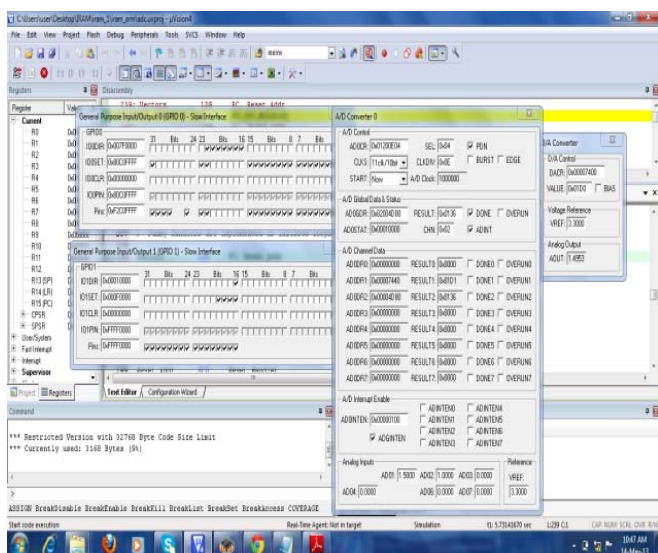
C:\Users\user\Desktop\RAM\ram_5\ram_emradc.uvproj - µVision4

File Edit View Project Flash Debug Peripherals Tools SVCS Window Help

mem

Registers

Disassembly

Register Value

Current

R0
R1
R2
R3
R4
R5
R6
R7
R8
R9
R10
R11
R12
R13 (SP)
R14 (LR)
R15 (PC)
CPSR
SPSR
User/System
Fast Interrupt
Interrupt
Supervisor

Project Registers

General Purpose Input/Output 0 (GPIO 0) - Slow Interface

GPIO0

IO0DIR: 0x007F0000
IO0SET: 0x80C0FFFF
IO0CLR: 0x00000000
IO0PIN: 0x80C0FFFF
Pins: 0xF2C0FFFF

31 Bits 24 23 Bits 16 15 Bits 8 7 Bits

General Purpose Input/Output 1 (GPIO 1) - Slow Interface

GPIO1

IO1DIR: 0x00010000
IO1SET: 0x000F0000
IO1CLR: 0x00000000
IO1PIN: 0xFFFF0000
Pins: 0xFFFF0000

31 Bits 24 23 Bits 16 15 Bits 8 7 Bits

A/D Converter 0

A/D Control
AD0CR: 0x01200E04 SEL: 0x04 PDN
CLKS: 11clk/10bit CLKDIV: 0x0E BURST EDGE
START: Now A/D Clock: 1000000

A/D Global Data & Status
AD0GDR: 0x80204D80 RESULT: 0x0136 DONE OVERUN
ADSTAT: 0x00010000 CHN: 0x02 ADINT

A/D Channel Data
AD0DR0: 0x00000000 RESULT0: 0x0000 DONE0 OVERUN0
AD0DR1: 0x00007440 RESULT1: 0x01D1 DONE1 OVERUN1
AD0DR2: 0x00004D80 RESULT2: 0x0136 DONE2 OVERUN2
AD0DR3: 0x00000000 RESULT3: 0x0000 DONE3 OVERUN3
AD0DR4: 0x00000000 RESULT4: 0x0000 DONE4 OVERUN4
AD0DR5: 0x00000000 RESULT5: 0x0000 DONE5 OVERUN5
AD0DR6: 0x00000000 RESULT6: 0x0000 DONE6 OVERUN6
AD0DR7: 0x00000000 RESULT7: 0x0000 DONE7 OVERUN7

A/D Interrupt Enable
AD0INTEN: 0x00000100 ADINTEN0 ADINTEN4
ADINTEN1 ADINTEN5
ADINTEN2 ADINTEN6
ADGINTEN ADINTEN3 ADINTEN7

Analog Inputs
AD00: 1.5000 AD02: 1.0000 AD03: 0.0000
AD04: 0.0000 AD05: 0.0000 AD07: 0.0000
Reference
VREF: 3.3000

D/A Converter

D/A Control
DACR: 0x00007400
VALUE: 0x01D0 BIAS

Voltage Reference
VREF: 3.3000

Analog Output
AOUT: 1.4950

Text Editor Configuration Wizard

Command

*** Restricted Version with 32768 Byte Code Size Limit
*** Currently used: 3168 Bytes (9%)

>

ASSIGN BreakDisable BreakEnable BreakKill BreakList BreakSet BreakAccess COVERAGE

Start code execution

Real-Time Agent: Not in target

Simulation

t1: 5.77034670 sec

L:239 C:1

CAP NUM SCRL OVR R/W

10:47 AM
14-Mar-13